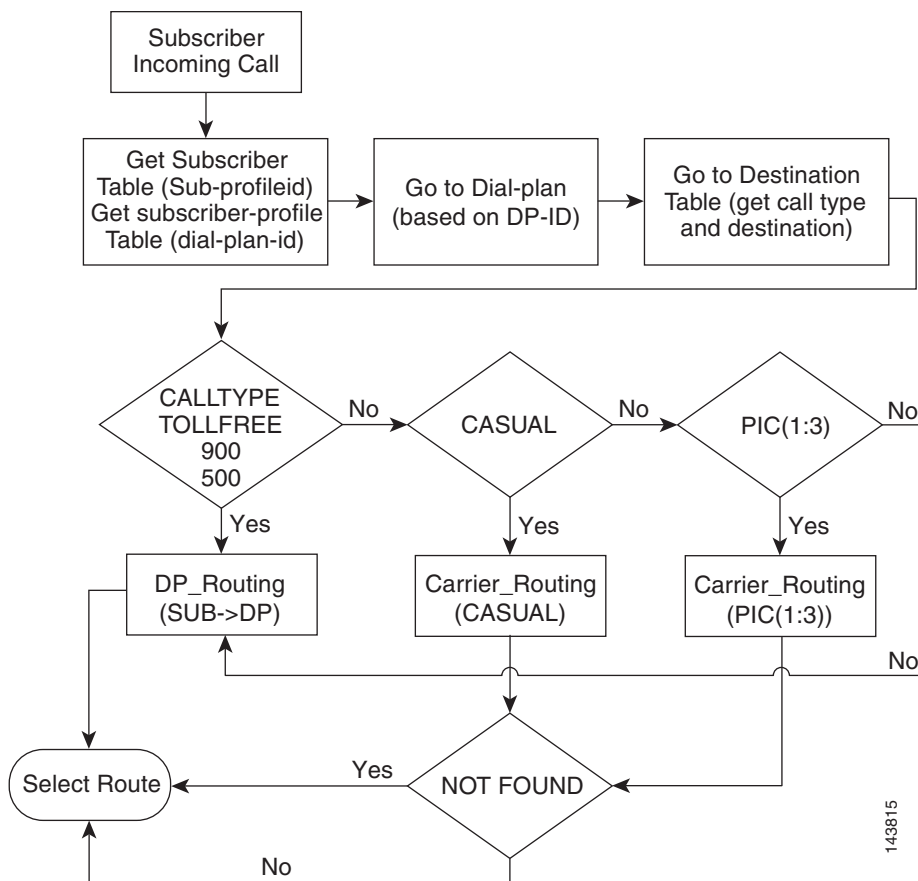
Subscriber Incoming Call

Get Subscriber Table (Sub-profileid) Get subscriber-profile Table (dial-plan-id)

Go to Dial-plan (based on DP-ID)

Go to Destination Table (get call type and destination)

CALLTYPE TOLLFREE 900 500

No

CASUAL

No

PIC(1:3)

No

Yes

Yes

Yes

DP_Routing (SUB->DP)

Carrier_Routing (CASUAL)

Carrier_Routing (PIC(1:3))

No

Select Route

Yes

NOT FOUND

No

143815